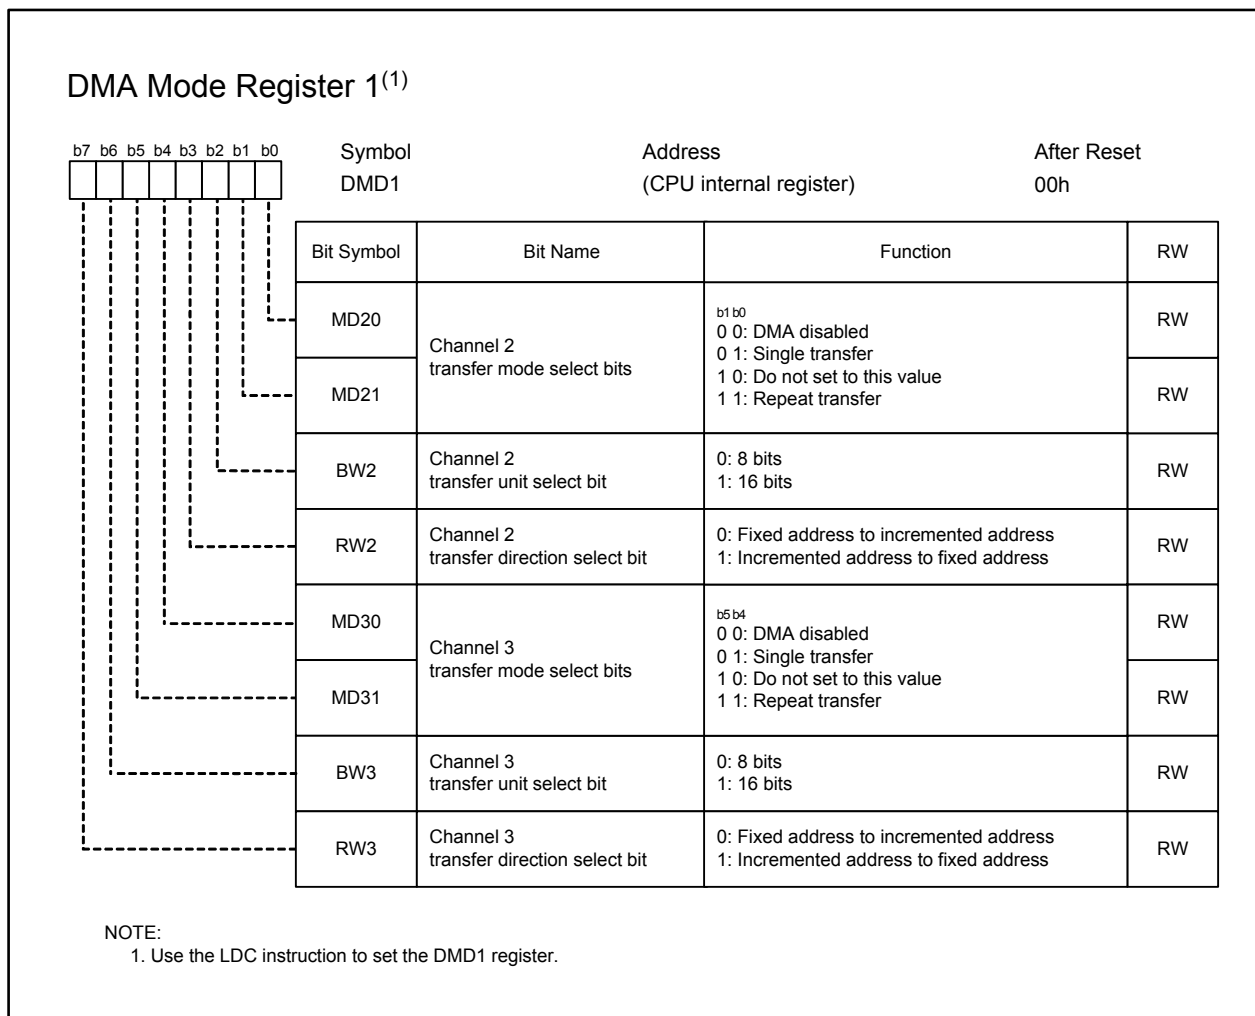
DMA Mode Register 1$^{(1)}$

b7 b6 b5 b4 b3 b2 b1 b0

| Symbol | Address | After Reset |
|---|---|---|
| DMD1 | (CPU internal register) | 00h |

| Bit Symbol | Bit Name | Function | RW |
|---|---|---|---|
| MD20 | Channel 2 transfer mode select bits | b1 b0<br>0 0: DMA disabled<br>0 1: Single transfer<br>1 0: Do not set to this value<br>1 1: Repeat transfer | RW |
| MD21 | | | RW |
| BW2 | Channel 2 transfer unit select bit | 0: 8 bits<br>1: 16 bits | RW |
| RW2 | Channel 2 transfer direction select bit | 0: Fixed address to incremented address<br>1: Incremented address to fixed address | RW |
| MD30 | Channel 3 transfer mode select bits | b5 b4<br>0 0: DMA disabled<br>0 1: Single transfer<br>1 0: Do not set to this value<br>1 1: Repeat transfer | RW |
| MD31 | | | RW |
| BW3 | Channel 3 transfer unit select bit | 0: 8 bits<br>1: 16 bits | RW |
| RW3 | Channel 3 transfer direction select bit | 0: Fixed address to incremented address<br>1: Incremented address to fixed address | RW |

NOTE:
1. Use the LDC instruction to set the DMD1 register.